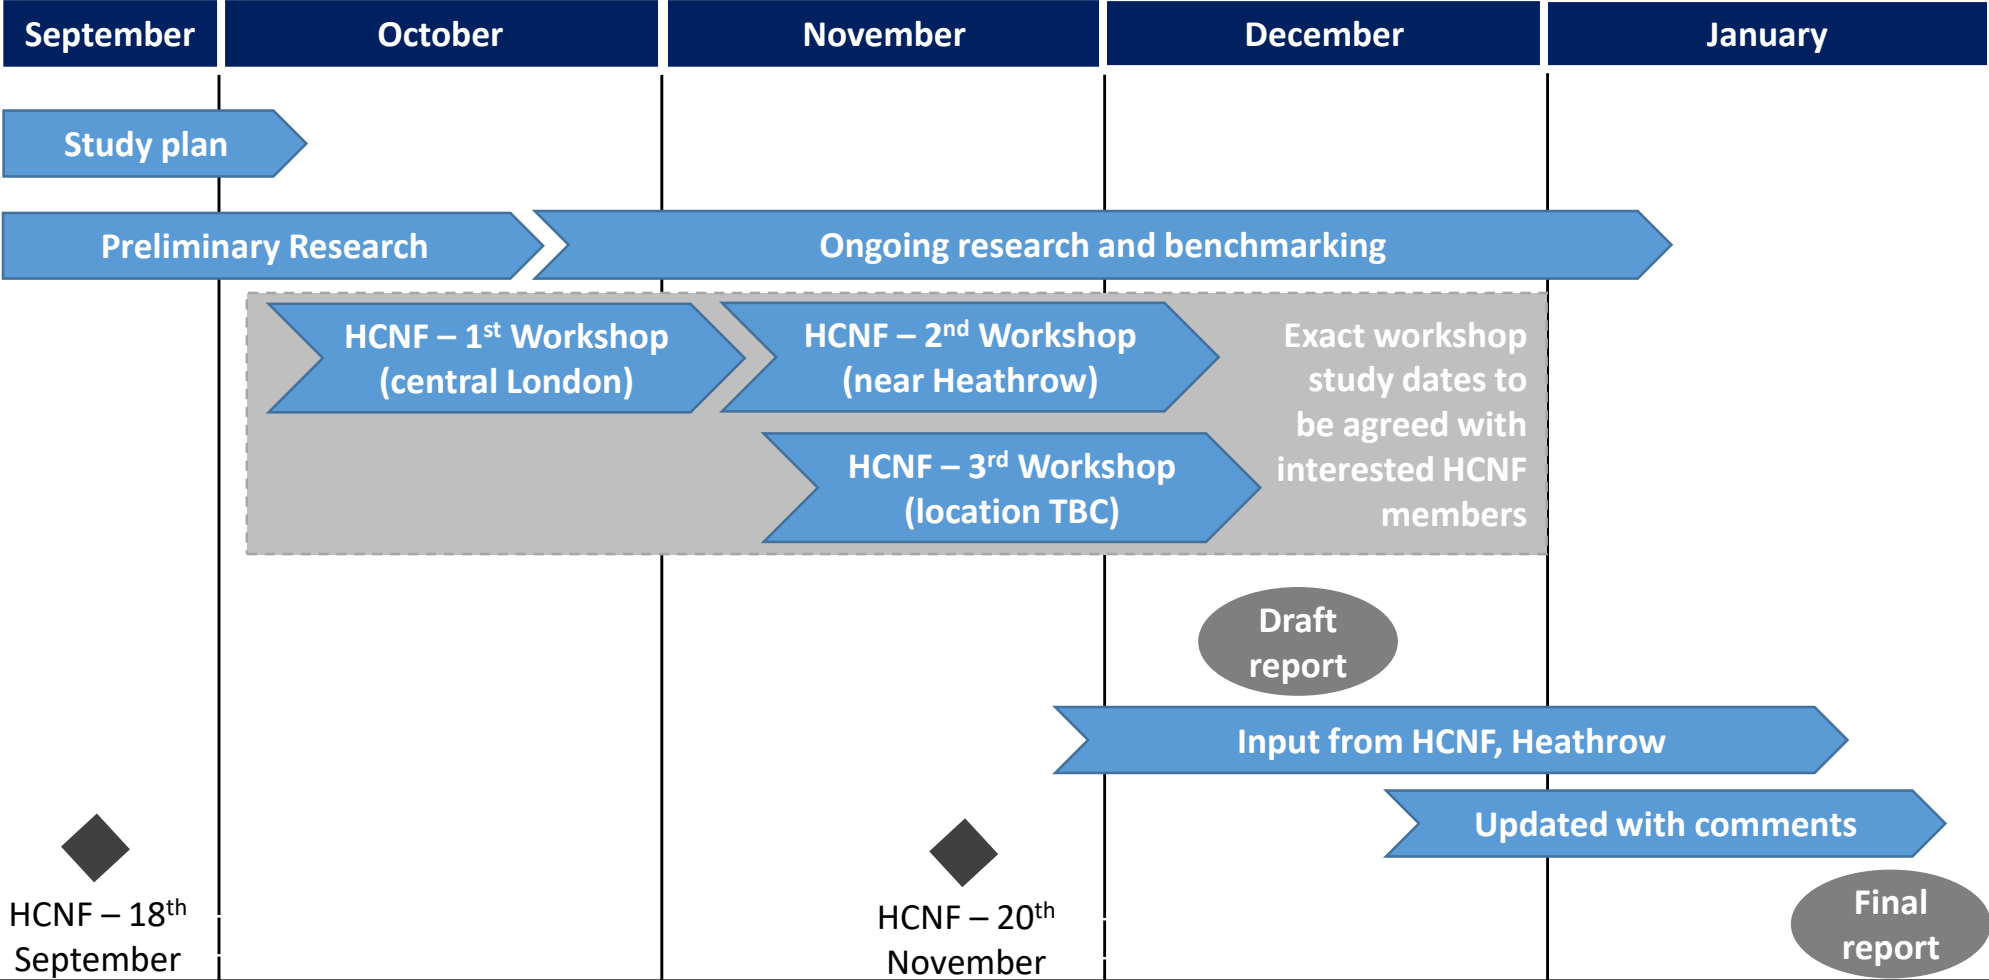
| September | October | November | December | January |
|---|---|---|---|---|

Study plan

Preliminary Research

Ongoing research and benchmarking

HCNF – $1^{st}$ Workshop (central London)

HCNF – $2^{nd}$ Workshop (near Heathrow)

Exact workshop study dates to be agreed with interested HCNF members

HCNF – $3^{rd}$ Workshop (location TBC)

Draft report

Input from HCNF, Heathrow

Updated with comments

Final report

HCNF – $18^{th}$ September

HCNF – $20^{th}$ November